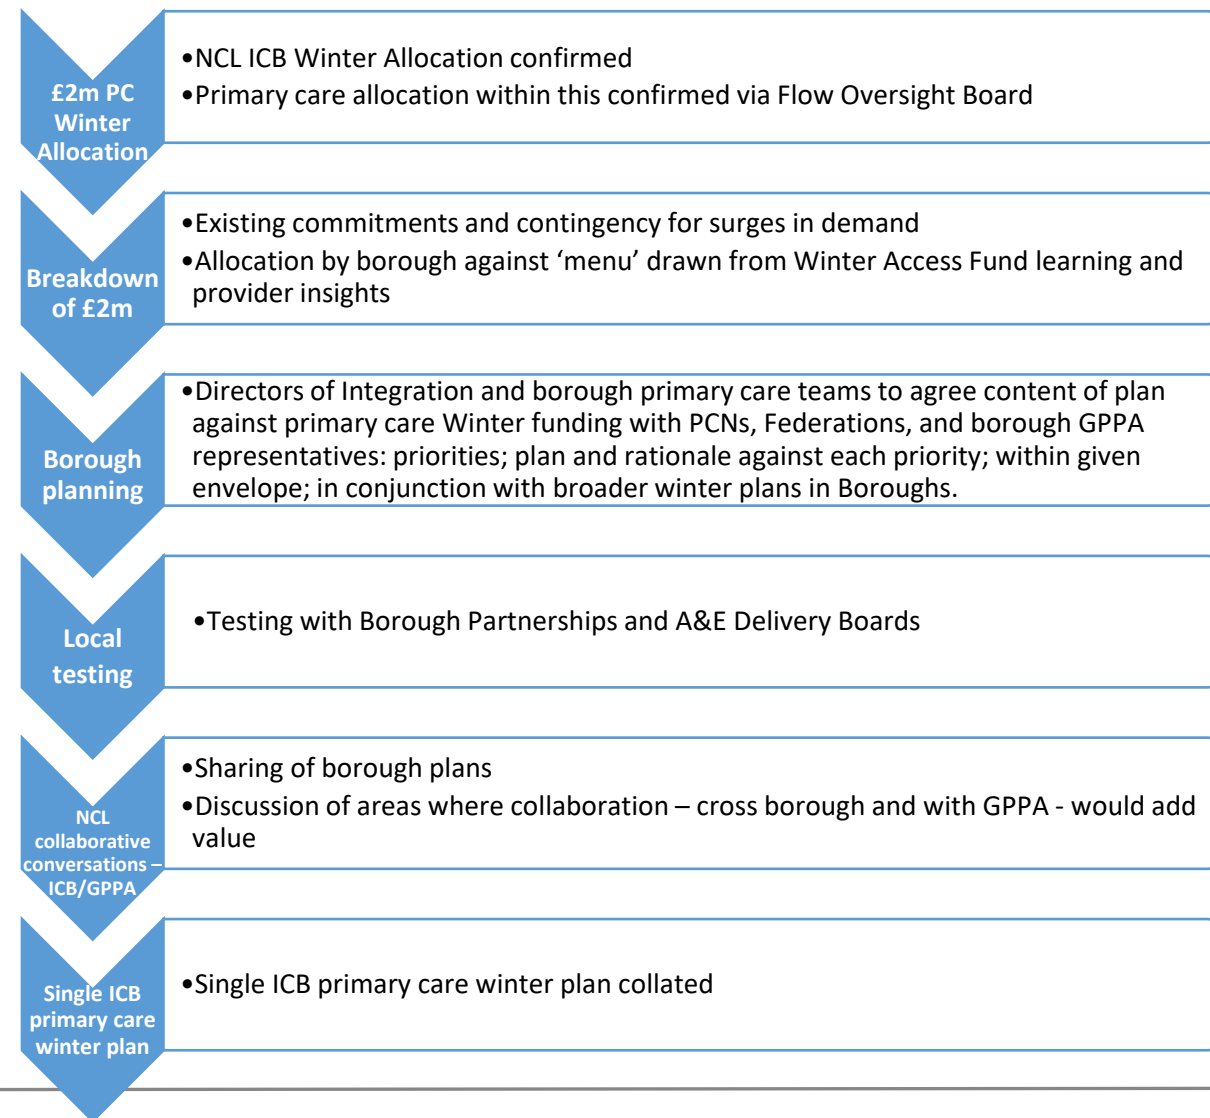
£2m PC Winter Allocation

•NCL ICB Winter Allocation confirmed
•Primary care allocation within this confirmed via Flow Oversight Board

Breakdown of £2m

•Existing commitments and contingency for surges in demand
•Allocation by borough against ‘menu’ drawn from Winter Access Fund learning and provider insights

Borough planning

•Directors of Integration and borough primary care teams to agree content of plan against primary care Winter funding with PCNs, Federations, and borough GPPA representatives: priorities; plan and rationale against each priority; within given envelope; in conjunction with broader winter plans in Boroughs.

Local testing

•Testing with Borough Partnerships and A&E Delivery Boards

NCL collaborative conversations – ICB/GPPA

•Sharing of borough plans
•Discussion of areas where collaboration – cross borough and with GPPA - would add value

Single ICB primary care winter plan

•Single ICB primary care winter plan collated